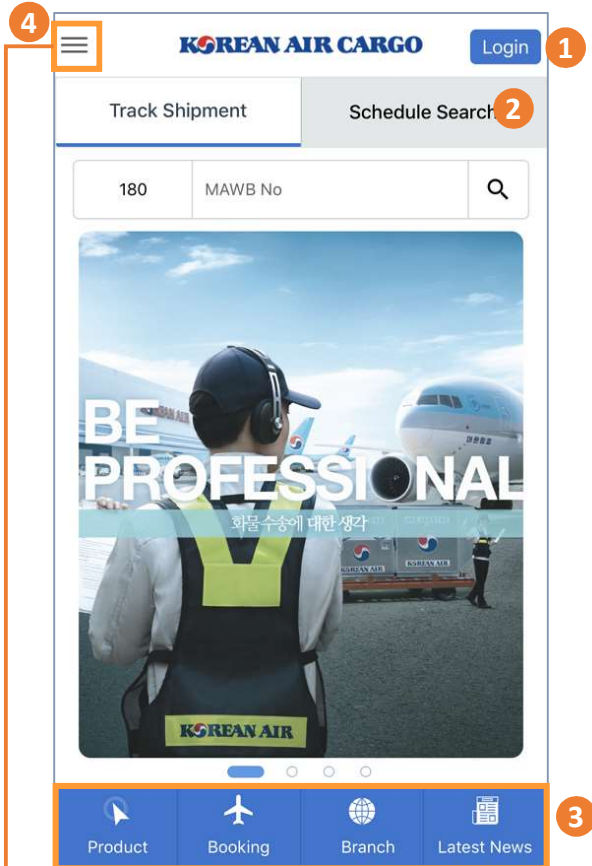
4

KOREAN AIR CARGO

Login

1

Track Shipment

Schedule Search

2

180

MAWB No

BE PROFESSIONAL

화물 수송에 대한 생각

KOREAN AIR

KOREAN AIR

KOREAN AIR

대한항공

Product

Booking

Branch

Latest News

3